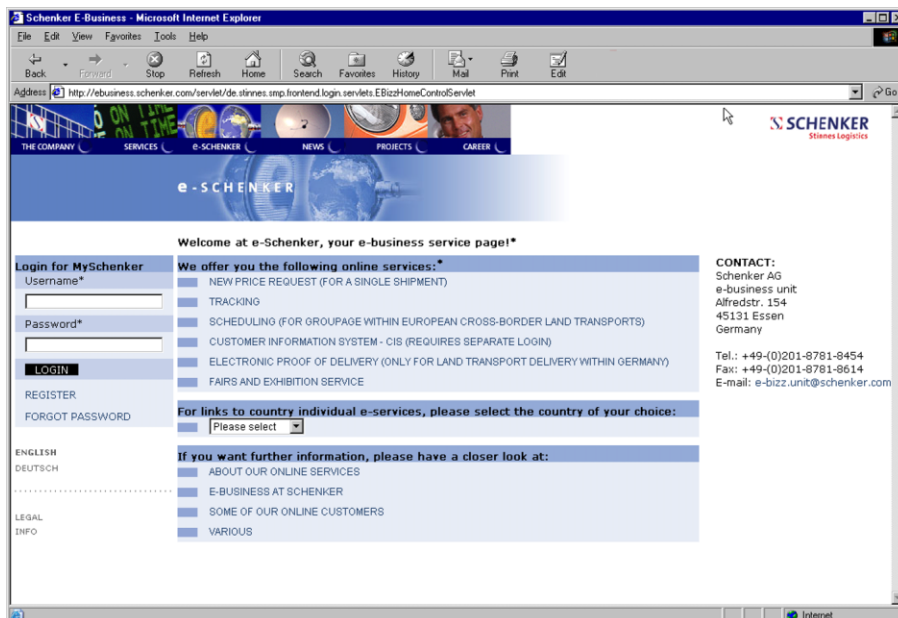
Schenker E-Business - Microsoft Internet Explorer

File Edit View Favorites Tools Help

Back Forward Stop Refresh Home Search Favorites History Mail Print Edit

Address http://ebusiness.schenker.com/servlet/de.stinnes.smp.frontend.login.servlets.EBizzHomeControlServlet

Go

ON TIME ON TIME

THE COMPANY SERVICES e-SCHENKER NEWS PROJECTS CAREER

SCHENKER
Stinnes Logistics

e-SCHENKER

Welcome at e-Schenker, your e-business service page!*

Login for MySchenker
Username*
Password*
LOGIN
REGISTER
FORGOT PASSWORD

ENGLISH
DEUTSCH

LEGAL
INFO

We offer you the following online services:*
NEW PRICE REQUEST (FOR A SINGLE SHIPMENT)
TRACKING
SCHEDULING (FOR GROUPAGE WITHIN EUROPEAN CROSS-BORDER LAND TRANSPORTS)
CUSTOMER INFORMATION SYSTEM - CIS (REQUIRES SEPARATE LOGIN)
ELECTRONIC PROOF OF DELIVERY (ONLY FOR LAND TRANSPORT DELIVERY WITHIN GERMANY)
FAIRS AND EXHIBITION SERVICE

For links to country individual e-services, please select the country of your choice:
Please select

If you want further information, please have a closer look at:
ABOUT OUR ONLINE SERVICES
E-BUSINESS AT SCHENKER
SOME OF OUR ONLINE CUSTOMERS
VARIOUS

CONTACT:
Schenker AG
e-business unit
Alfredstr. 154
45131 Essen
Germany

Tel.: +49-(0)201-8781-8454
Fax: +49-(0)201-8781-8614
E-mail: e-bizz.unit@schenker.com

Internet